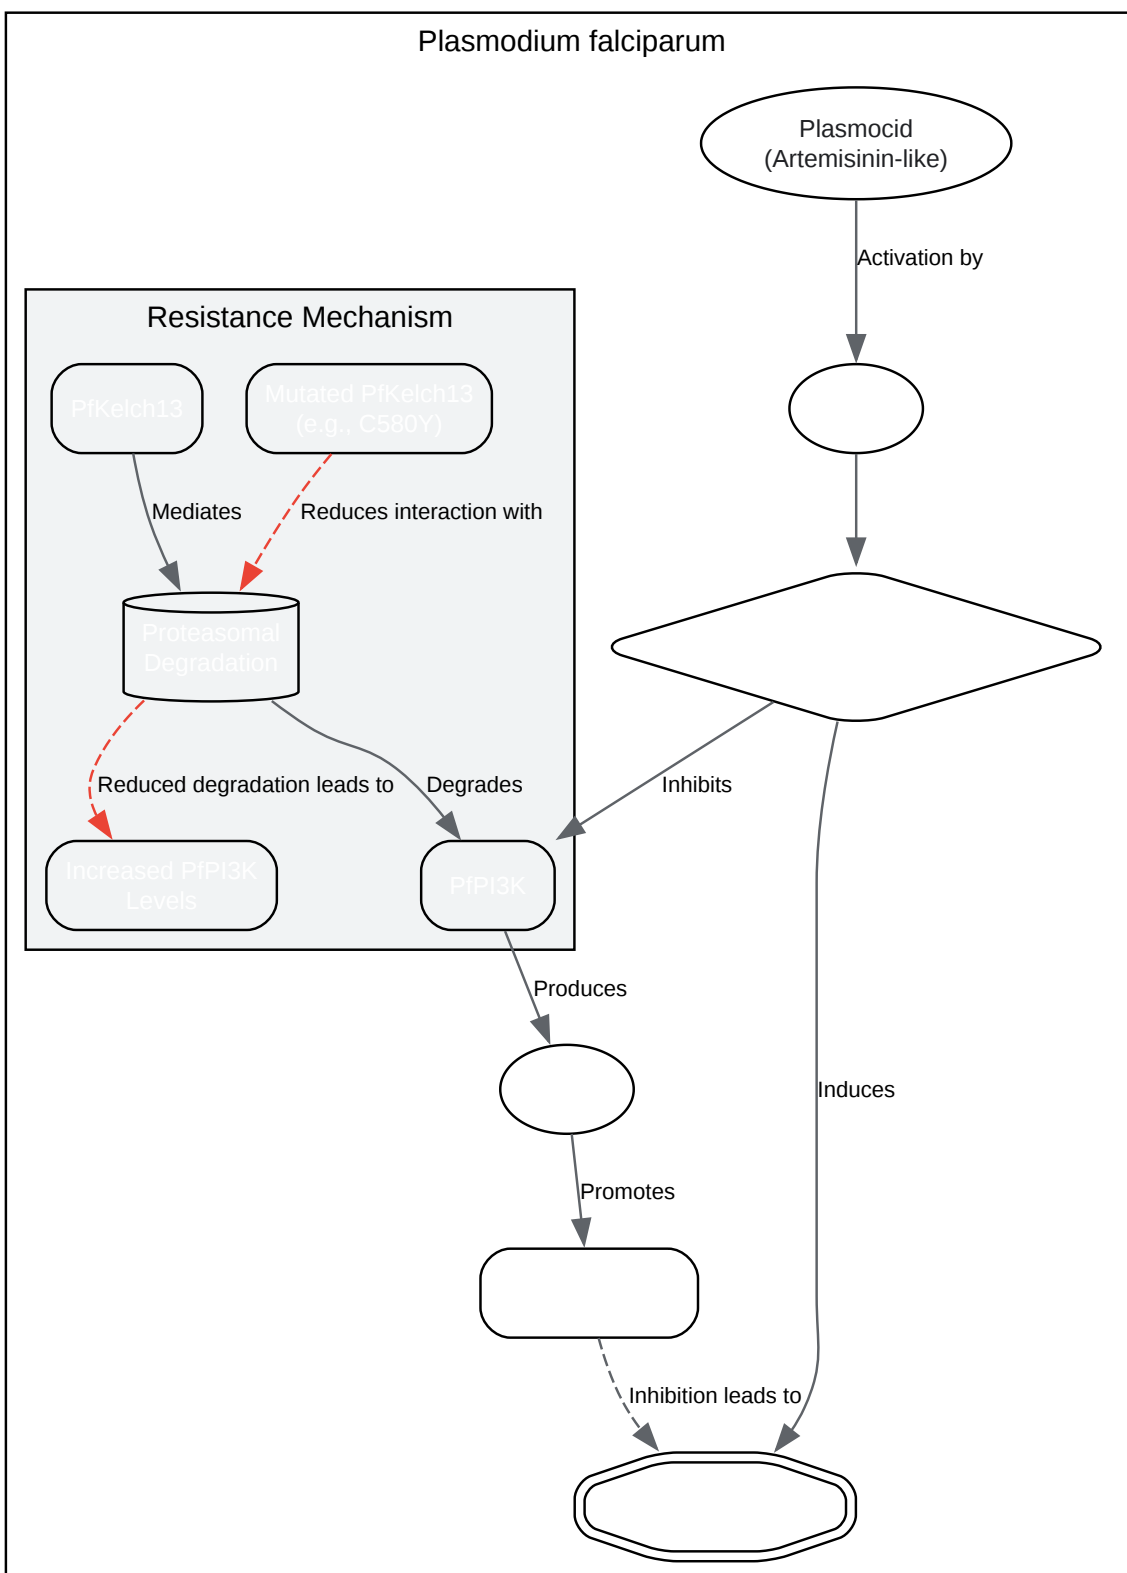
Plasmodium falciparum

Plasmocid
(Artemisinin-like)

Activation by

Resistance Mechanism

PfKelch13

Mutated PfKelch13
(e.g., C580Y)

Mediates

Reduces interaction with

Proteasomal
Degradation

Reduced degradation leads to

Degrades

Inhibits

Increased PfPI3K
Levels

PfPI3K

Produces

Induces

Promotes

Inhibition leads to